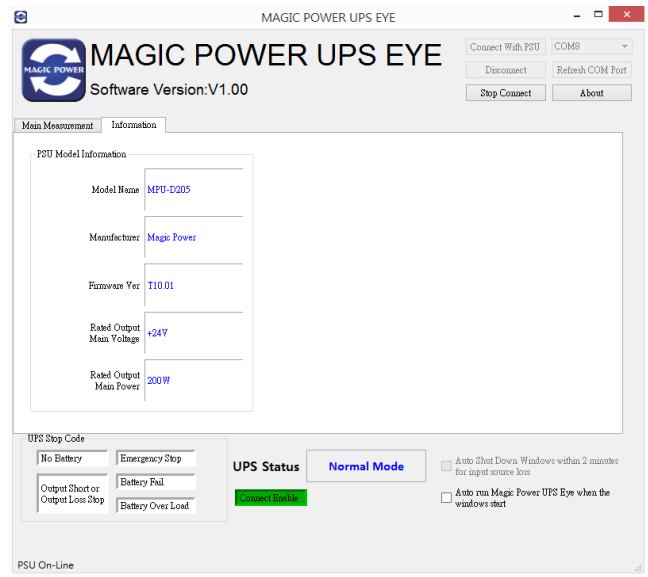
MAGIC POWER UPS EYE

MAGIC POWER

MAGIC POWER UPS EYE

Software Version:V1.00

Connect With PSU

COM8

Disconnect

Refresh COM Port

Stop Connect

About

Main Measurement

Information

PSU Model Information

| | |
|---|---|
| Model Name | MPU-D205 |
| Manufacturer | Magic Power |
| Firmware Ver | T10.01 |
| Rated Output Main Voltage | +24V |
| Rated Output Main Power | 200W |

UPS Stop Code

No Battery

Emergency Stop

Output Short or Output Loss Stop

Battery Fail

Battery Over Load

UPS Status

Normal Mode

Connect Enable

Auto Shut Down Windows within 2 minutes for input source loss

Auto run Magic Power UPS Eye when the windows start

PSU On-Line